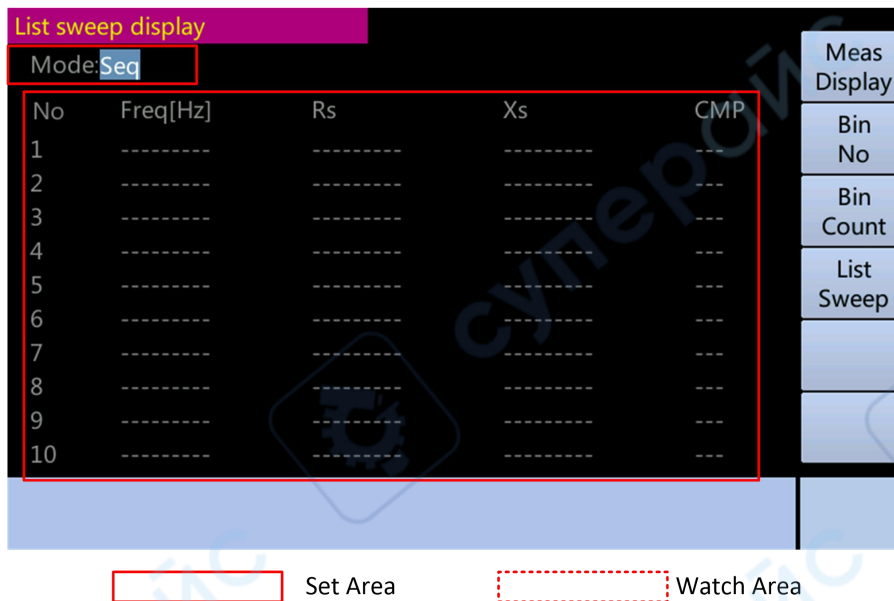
List sweep display

Mode:Seq

| No | Freq[Hz] | Rs | Xs | CMP |
|---|---|---|---|---|
| 1 | --------- | --------- | --------- | --- |
| 2 | --------- | --------- | --------- | --- |
| 3 | --------- | --------- | --------- | --- |
| 4 | --------- | --------- | --------- | --- |
| 5 | --------- | --------- | --------- | --- |
| 6 | --------- | --------- | --------- | --- |
| 7 | --------- | --------- | --------- | --- |
| 8 | --------- | --------- | --------- | --- |
| 9 | --------- | --------- | --------- | --- |
| 10 | --------- | --------- | --------- | --- |

Meas Display

Bin No

Bin Count

List Sweep

Set Area

Watch Area